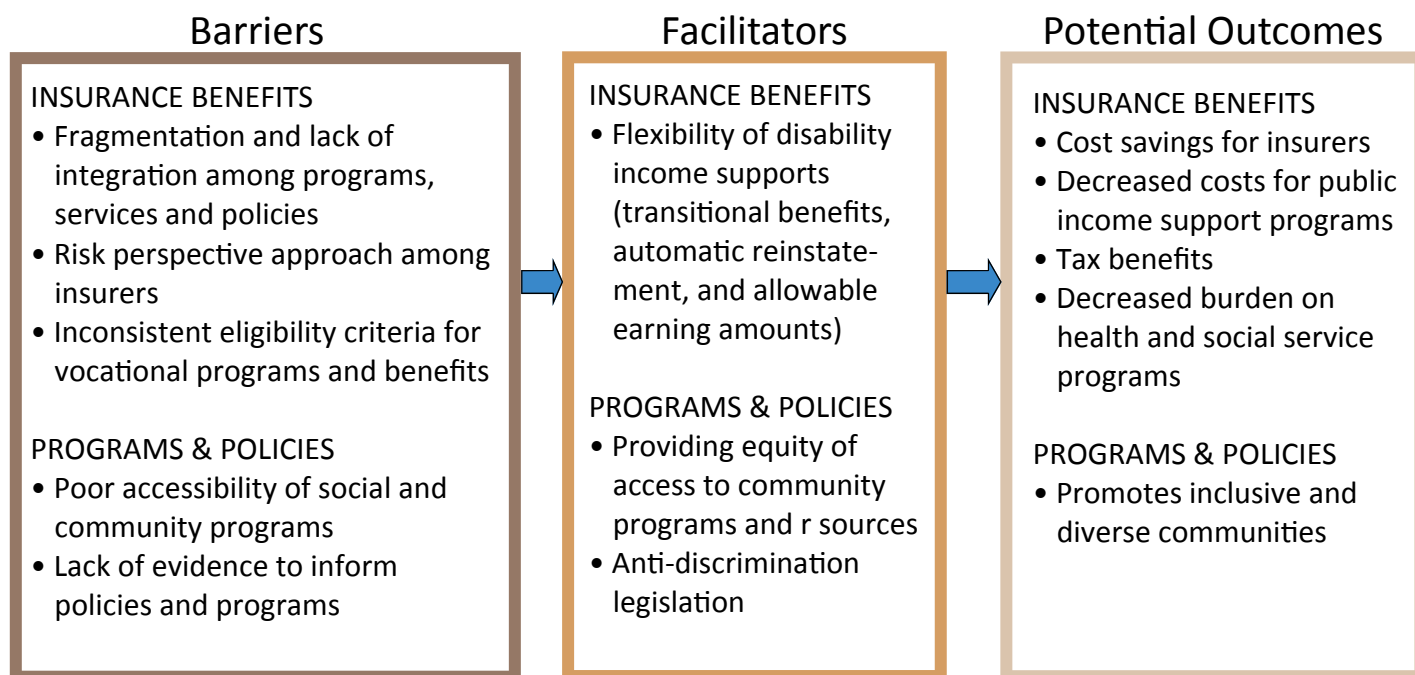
Barriers

INSURANCE BENEFITS
• Fragmentation and lack of integration among programs, services and policies
• Risk perspective approach among insurers
• Inconsistent eligibility criteria for vocational programs and benefits

PROGRAMS & POLICIES
• Poor accessibility of social and community programs
• Lack of evidence to inform policies and programs

Facilitators

INSURANCE BENEFITS
• Flexibility of disability income supports (transitional benefits, automatic reinstatement, and allowable earning amounts)

PROGRAMS & POLICIES
• Providing equity of access to community programs and r sources
• Anti-discrimination legislation

Potential Outcomes

INSURANCE BENEFITS
• Cost savings for insurers
• Decreased costs for public income support programs
• Tax benefits
• Decreased burden on health and social service programs

PROGRAMS & POLICIES
• Promotes inclusive and diverse communities